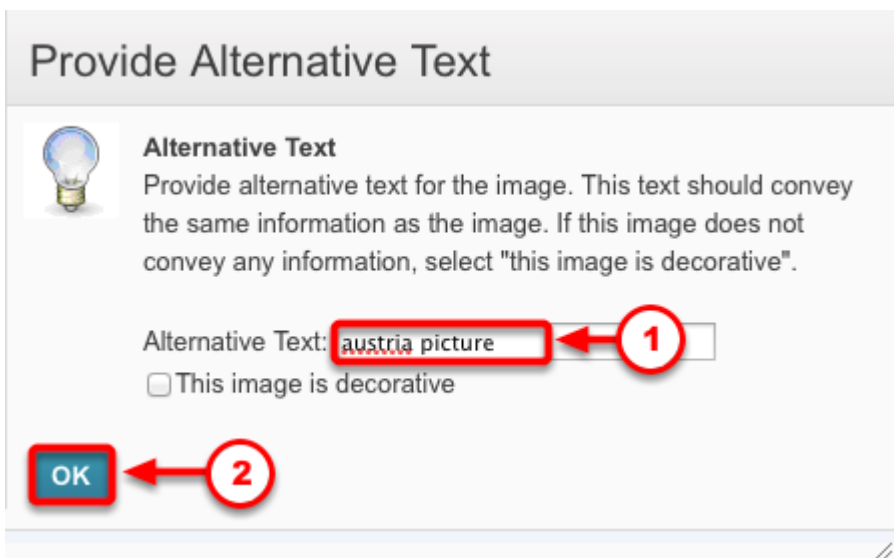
Provide Alternative Text

Alternative Text
Provide alternative text for the image. This text should convey the same information as the image. If this image does not convey any information, select "this image is decorative".

Alternative Text: austria picture

1

This image is decorative

OK

2